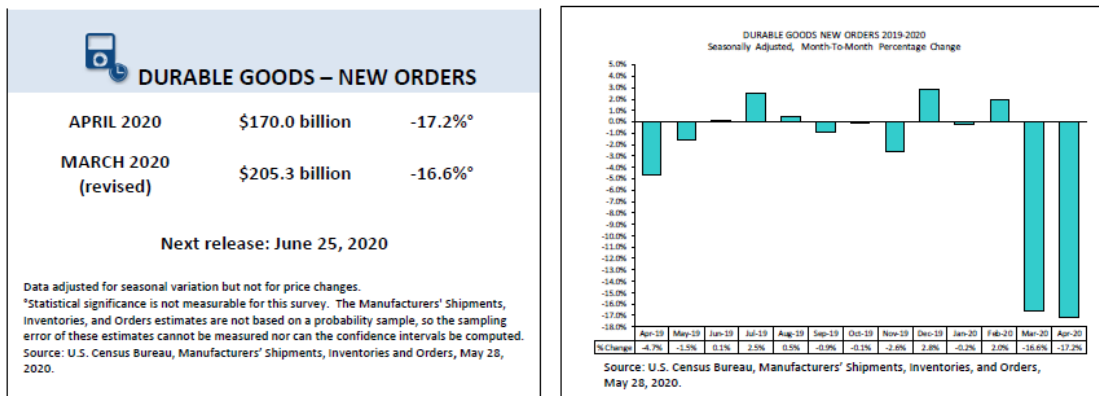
DURABLE GOODS – NEW ORDERS

| | | |
|---|---|---|
| APRIL 2020 | $170.0 billion | -17.2%° |
| MARCH 2020 (revised) | $205.3 billion | -16.6%° |

Next release: June 25, 2020

Data adjusted for seasonal variation but not for price changes.
°Statistical significance is not measurable for this survey. The Manufacturers' Shipments, Inventories, and Orders estimates are not based on a probability sample, so the sampling error of these estimates cannot be measured nor can the confidence intervals be computed.
Source: U.S. Census Bureau, Manufacturers' Shipments, Inventories and Orders, May 28, 2020.

DURABLE GOODS NEW ORDERS 2019-2020
Seasonally Adjusted, Month-To-Month Percentage Change

5.0%
4.0%
3.0%
2.0%
1.0%
0.0%
-1.0%
-2.0%
-3.0%
-4.0%
-5.0%
-6.0%
-7.0%
-8.0%
-9.0%
-10.0%
-11.0%
-12.0%
-13.0%
-14.0%
-15.0%
-16.0%
-17.0%
-18.0%

| | Apr-19 | May-19 | Jun-19 | Jul-19 | Aug-19 | Sep-19 | Oct-19 | Nov-19 | Dec-19 | Jan-20 | Feb-20 | Mar-20 | Apr-20 |
|---|---|---|---|---|---|---|---|---|---|---|---|---|---|
| % Change | -4.7% | -1.5% | 0.1% | 2.5% | 0.5% | -0.9% | -0.1% | -2.6% | 2.8% | -0.2% | 2.0% | -16.6% | -17.2% |

Source: U.S. Census Bureau, Manufacturers' Shipments, Inventories, and Orders, May 28, 2020.